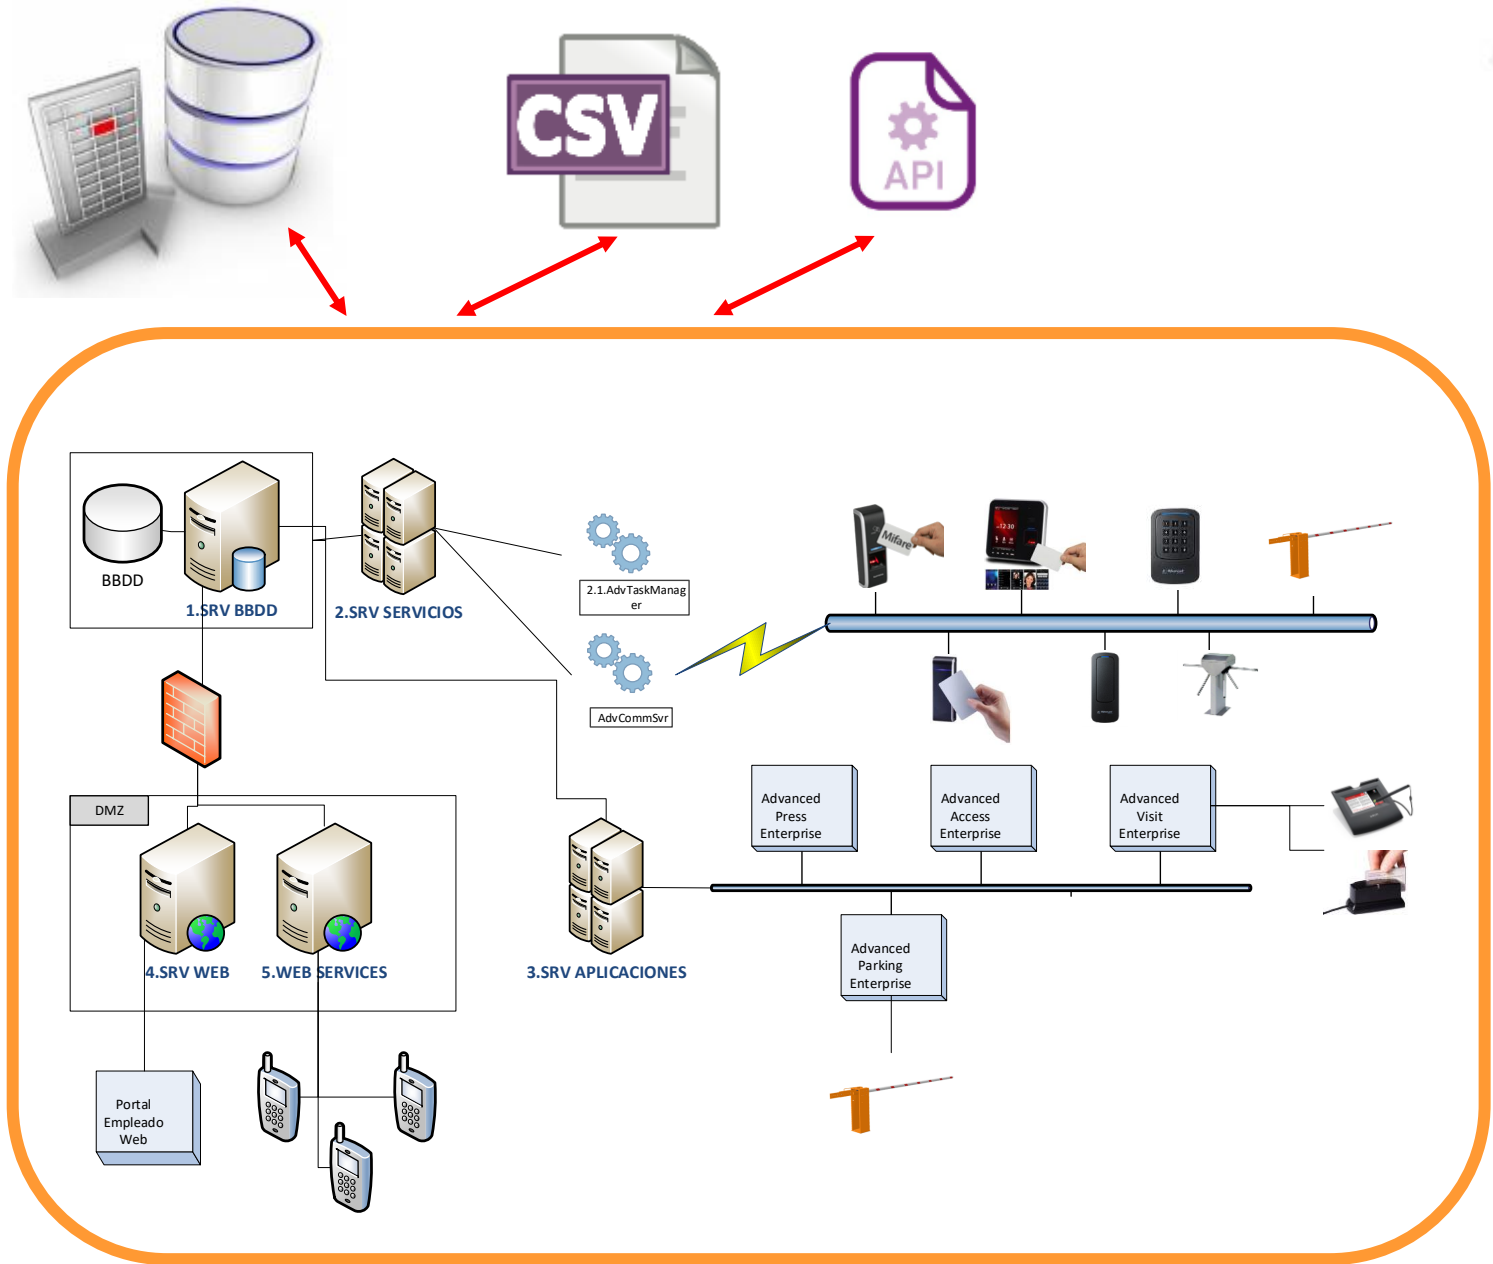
CSV

API

BBDD

1.SRV BBDD

2.SRV SERVICIOS

2.1.AdvTaskManager

AdvCommSvr

Mifare

DMZ

4.SRV WEB

5.WEB SERVICES

3.SRV APLICACIONES

Advanced Press Enterprise

Advanced Access Enterprise

Advanced Visit Enterprise

Advanced Parking Enterprise

Portal Empleado Web